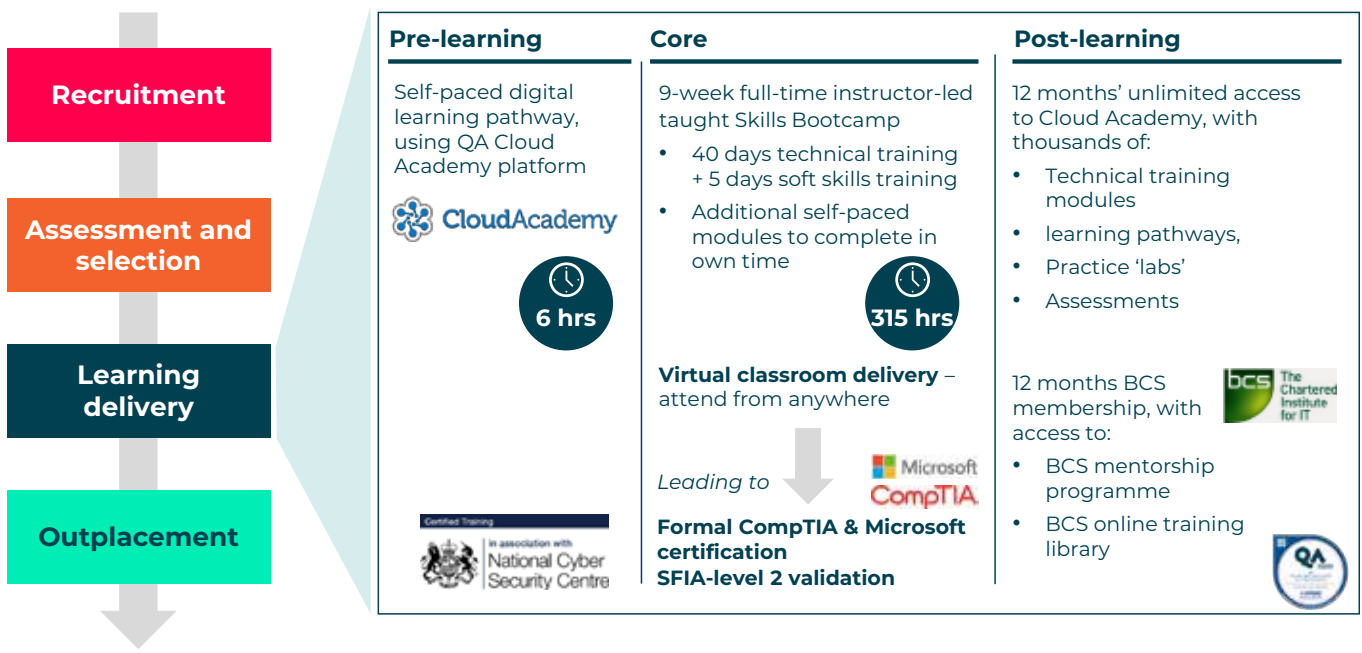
Recruitment

Assessment and selection

Learning delivery

Outplacement

Pre-learning

Self-paced digital learning pathway, using QA Cloud Academy platform

CloudAcademy

6 hrs

Certified Training

in association with

National Cyber Security Centre

Core

9-week full-time instructor-led taught Skills Bootcamp

• 40 days technical training + 5 days soft skills training
• Additional self-paced modules to complete in own time

315 hrs

**Virtual classroom delivery** – attend from anywhere

*Leading to*

Microsoft

CompTIA

**Formal CompTIA & Microsoft certification**
**SFIA-level 2 validation**

Post-learning

12 months' unlimited access to Cloud Academy, with thousands of:

• Technical training modules
• learning pathways,
• Practice 'labs'
• Assessments

12 months BCS membership, with access to:

bcs The Chartered Institute for IT

• BCS mentorship programme
• BCS online training library

QA